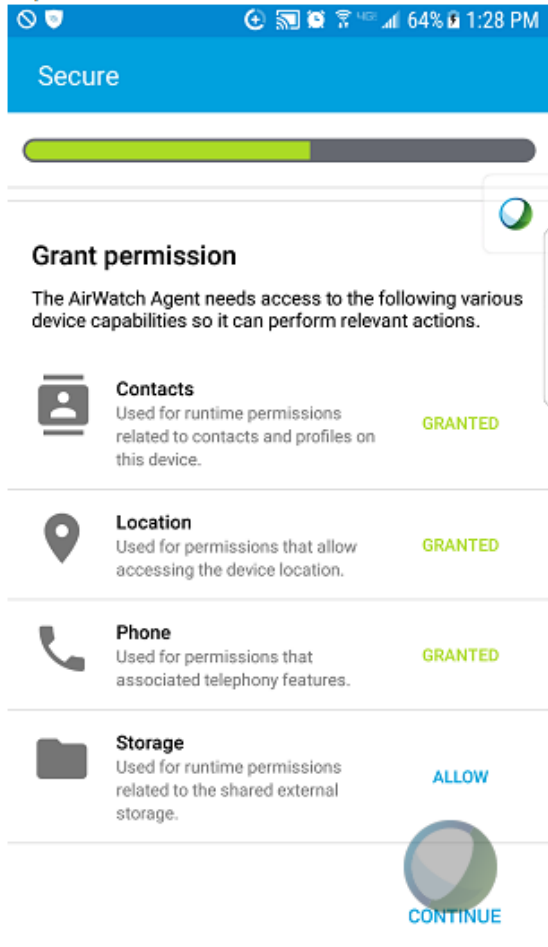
4G 64% 1:28 PM

Secure

Grant permission

The AirWatch Agent needs access to the following various device capabilities so it can perform relevant actions.

Contacts
Used for runtime permissions related to contacts and profiles on this device.
GRANTED

Location
Used for permissions that allow accessing the device location.
GRANTED

Phone
Used for permissions that associated telephony features.
GRANTED

Storage
Used for runtime permissions related to the shared external storage.
ALLOW

CONTINUE